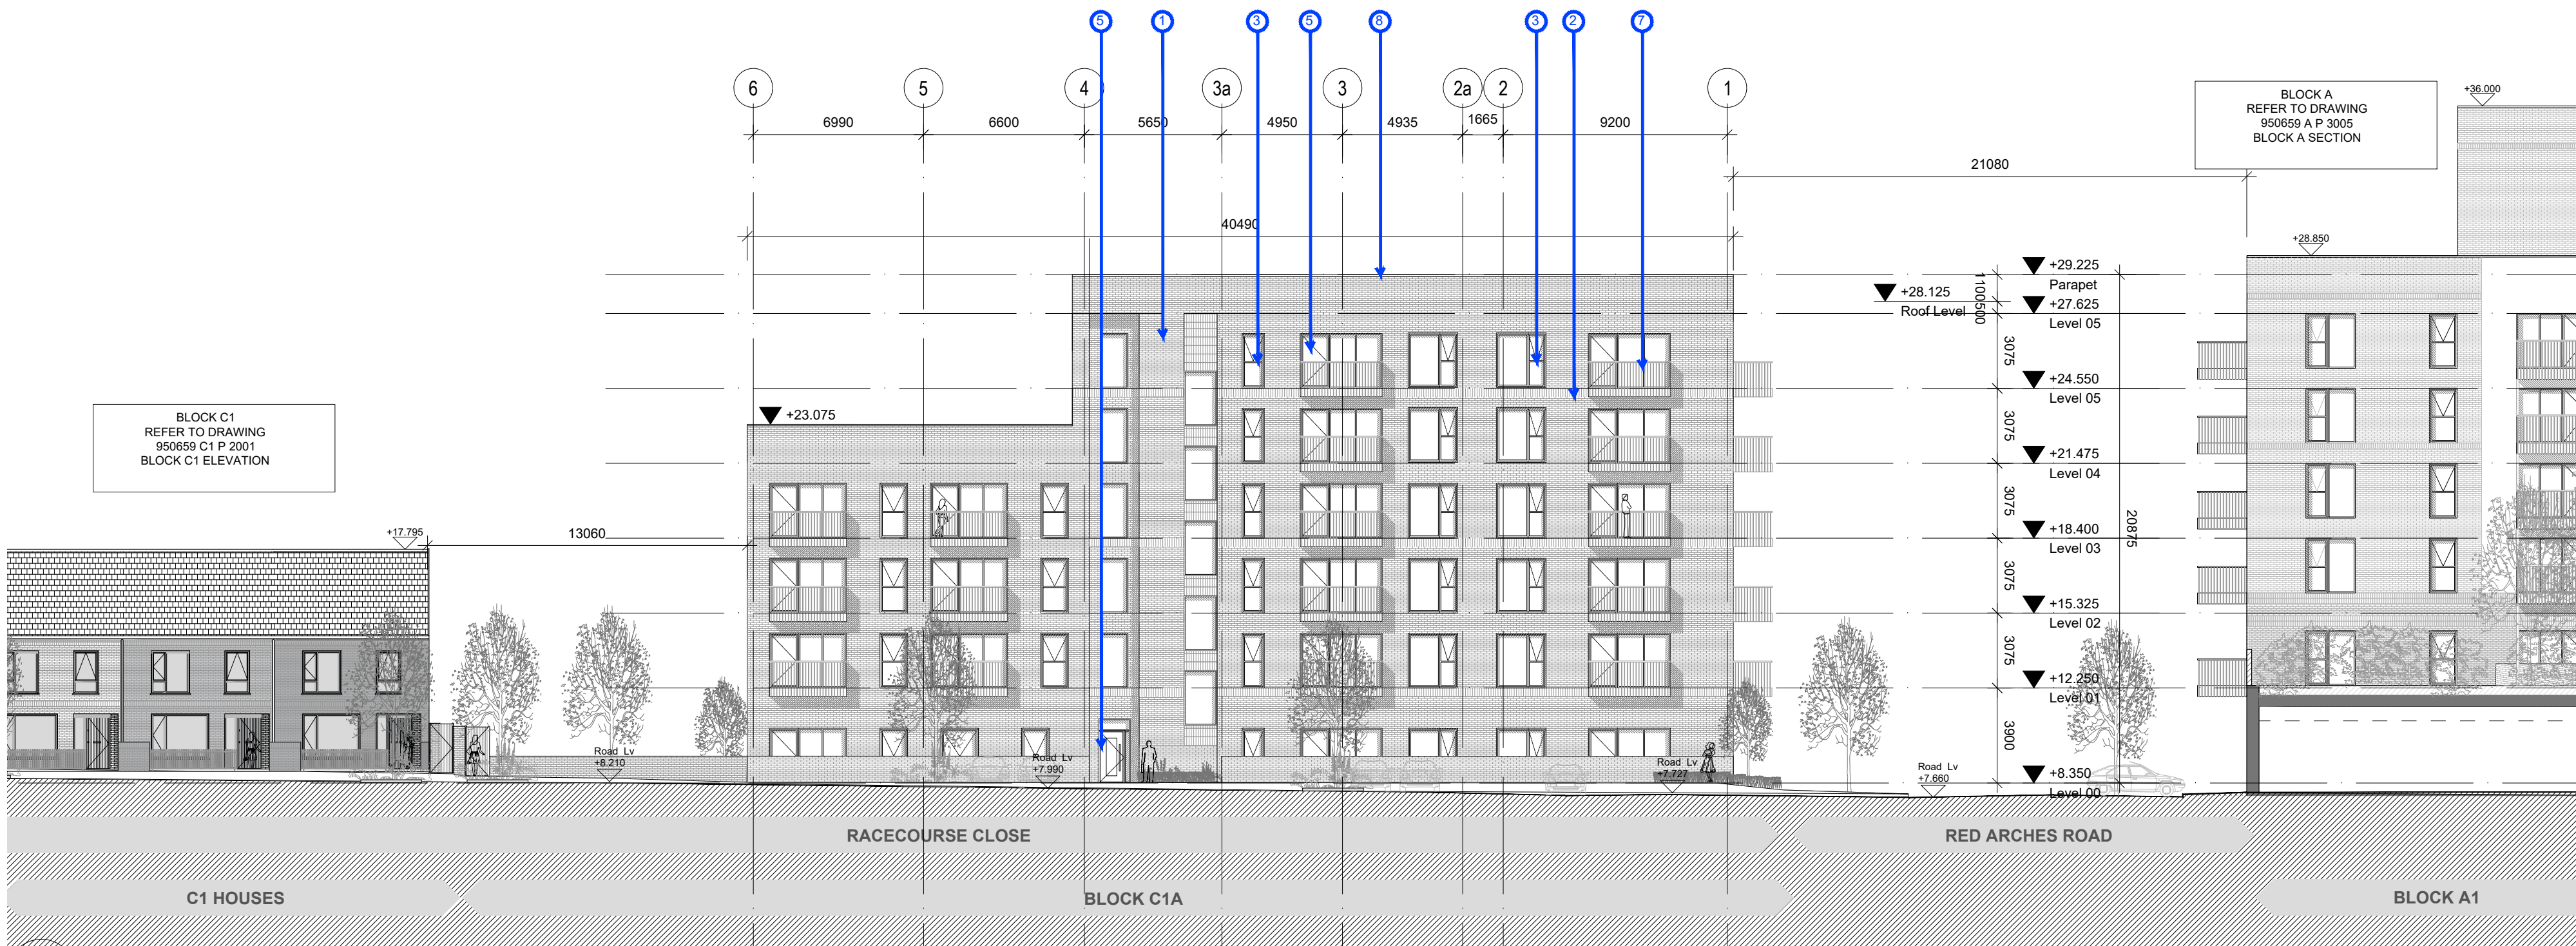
5 1 3 5 8 3 2 7

6 5 4 3a 3 2a 2 1

6990 6600 5650 4950 4935 1665 9200

BLOCK A
REFER TO DRAWING
950659 A P 3005
BLOCK A SECTION

+36.000

21080

40490

+28.850

+29.225
Parapet
+27.625
Level 05

+28.125
Roof Level

1100500

3075

+24.550
Level 05

3075

+21.475
Level 04

3075

+18.400
Level 03

20875

3075

+15.325
Level 02

3075

+12.250
Level 01

3900

+8.350
Level 00

BLOCK C1
REFER TO DRAWING
950659 C1 P 2001
BLOCK C1 ELEVATION

+23.075

+17.795

13060

Road Lv
+8.210

Road Lv
+7.990

Road Lv
+7.727

Road Lv
+7.660

RACECOURSE CLOSE

RED ARCHES ROAD

C1 HOUSES

BLOCK C1A

BLOCK A1